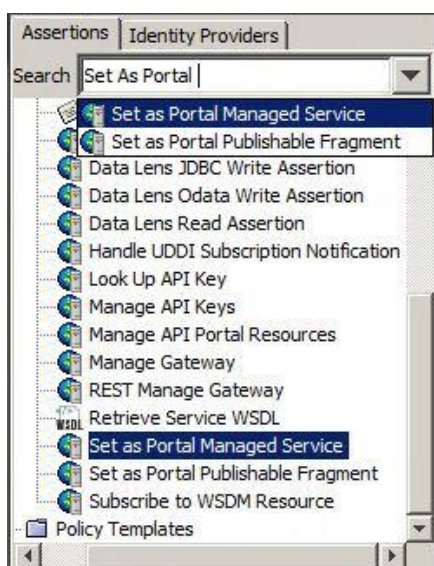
Assertions | Identity Providers

Search Set As Portal

Set as Portal Managed Service
Set as Portal Publishable Fragment

Data Lens JDBC Write Assertion
Data Lens Odata Write Assertion
Data Lens Read Assertion
Handle UDDI Subscription Notification
Look Up API Key
Manage API Keys
Manage API Portal Resources
Manage Gateway
REST Manage Gateway
WSDL Retrieve Service WSDL
Set as Portal Managed Service
Set as Portal Publishable Fragment
Subscribe to WSDM Resource
Policy Templates